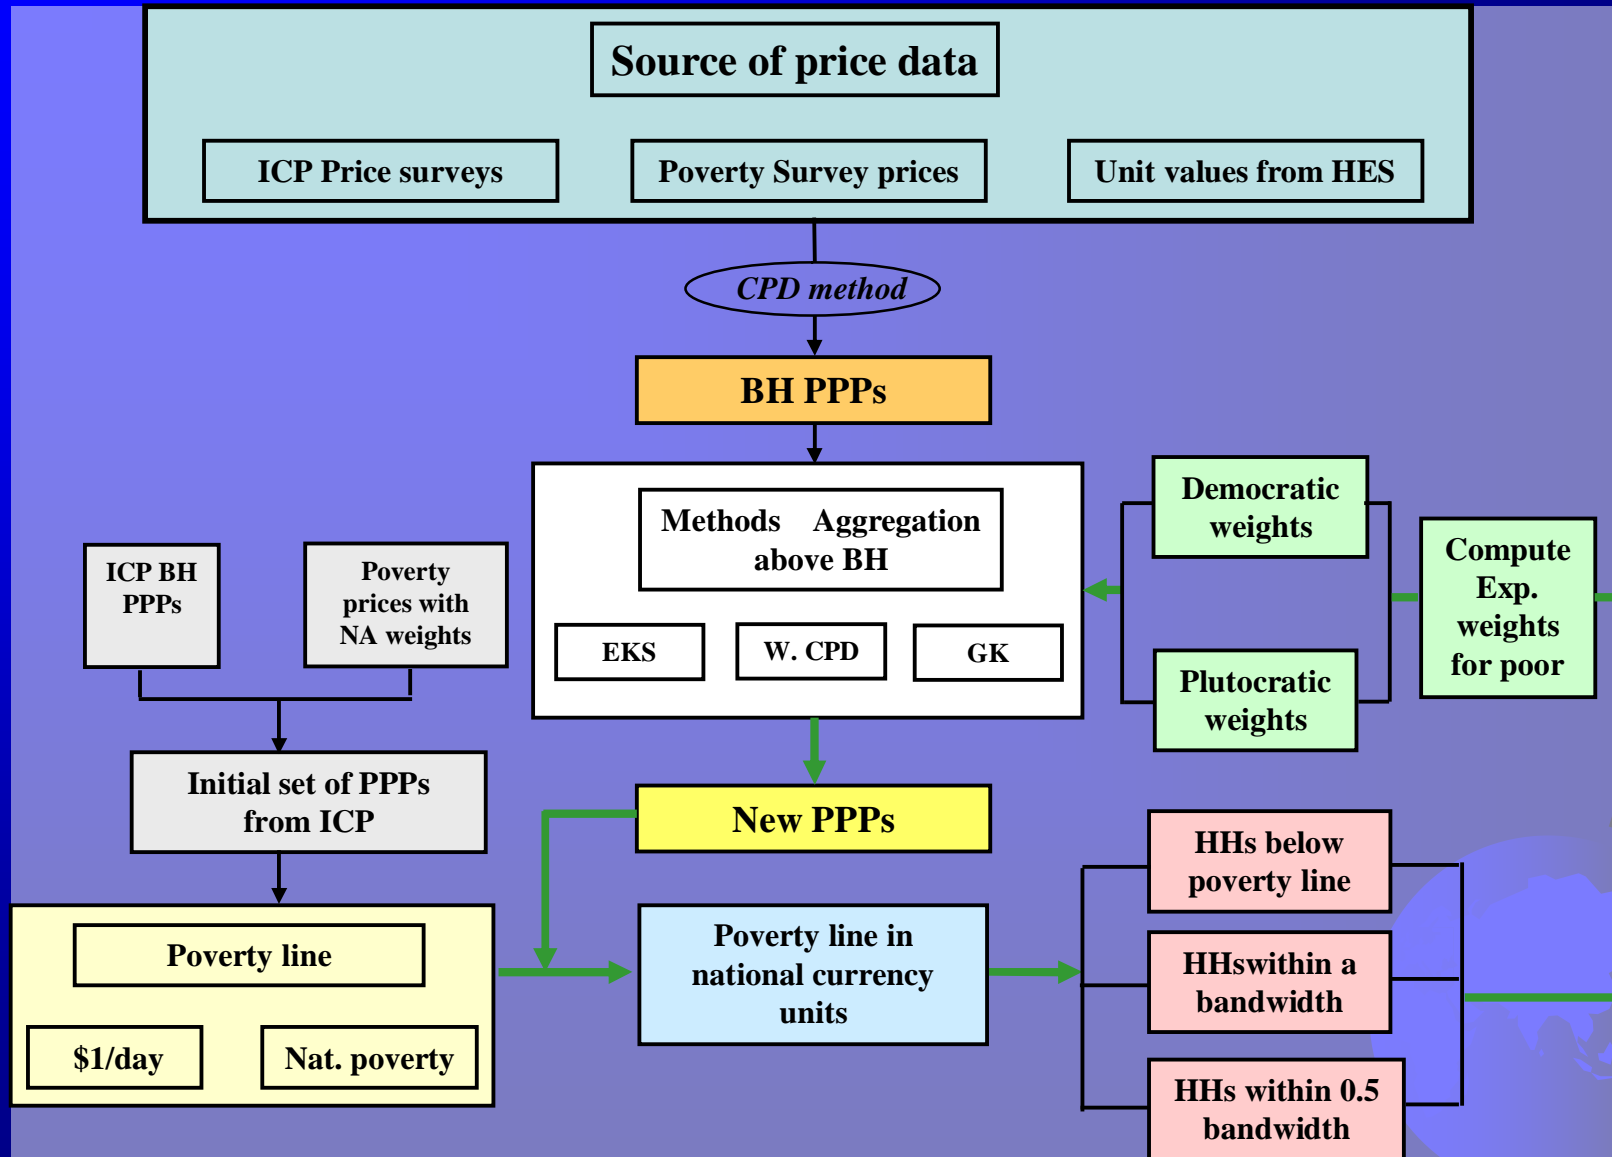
Source of price data

ICP Price surveys

Poverty Survey prices

Unit values from HES

CPD method

BH PPPs

Methods Aggregation above BH

EKS

W. CPD

GK

Democratic weights

Plutocratic weights

Compute Exp. weights for poor

ICP BH PPPs

Poverty prices with NA weights

Initial set of PPPs from ICP

New PPPs

Poverty line

$1/day

Nat. poverty

Poverty line in national currency units

HHs below poverty line

HHswithin a bandwidth

HHs within 0.5 bandwidth